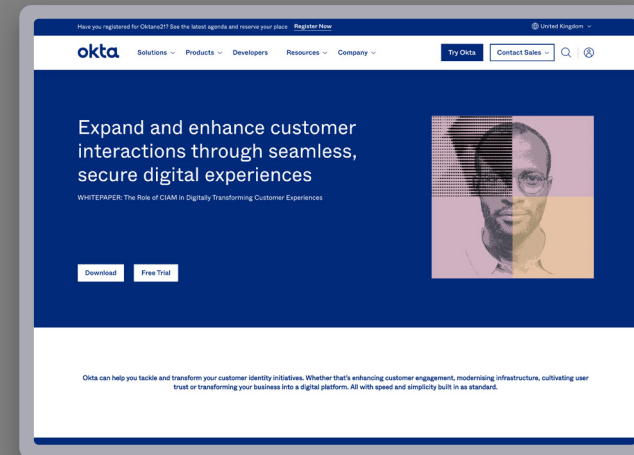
Have you registered for Oktane21? See the latest agenda and reserve your place Register Now

United Kingdom

okta

Solutions Products Developers Resources Company

Try Okta

Contact Sales

Expand and enhance customer interactions through seamless, secure digital experiences

WHITEPAPER: The Role of CIAM in Digitally Transforming Customer Experiences

Download

Free Trial

Okta can help you tackle and transform your customer identity initiatives. Whether that's enhancing customer engagement, modernising infrastructure, cultivating user trust or transforming your business into a digital platform. All with speed and simplicity built in as standard.